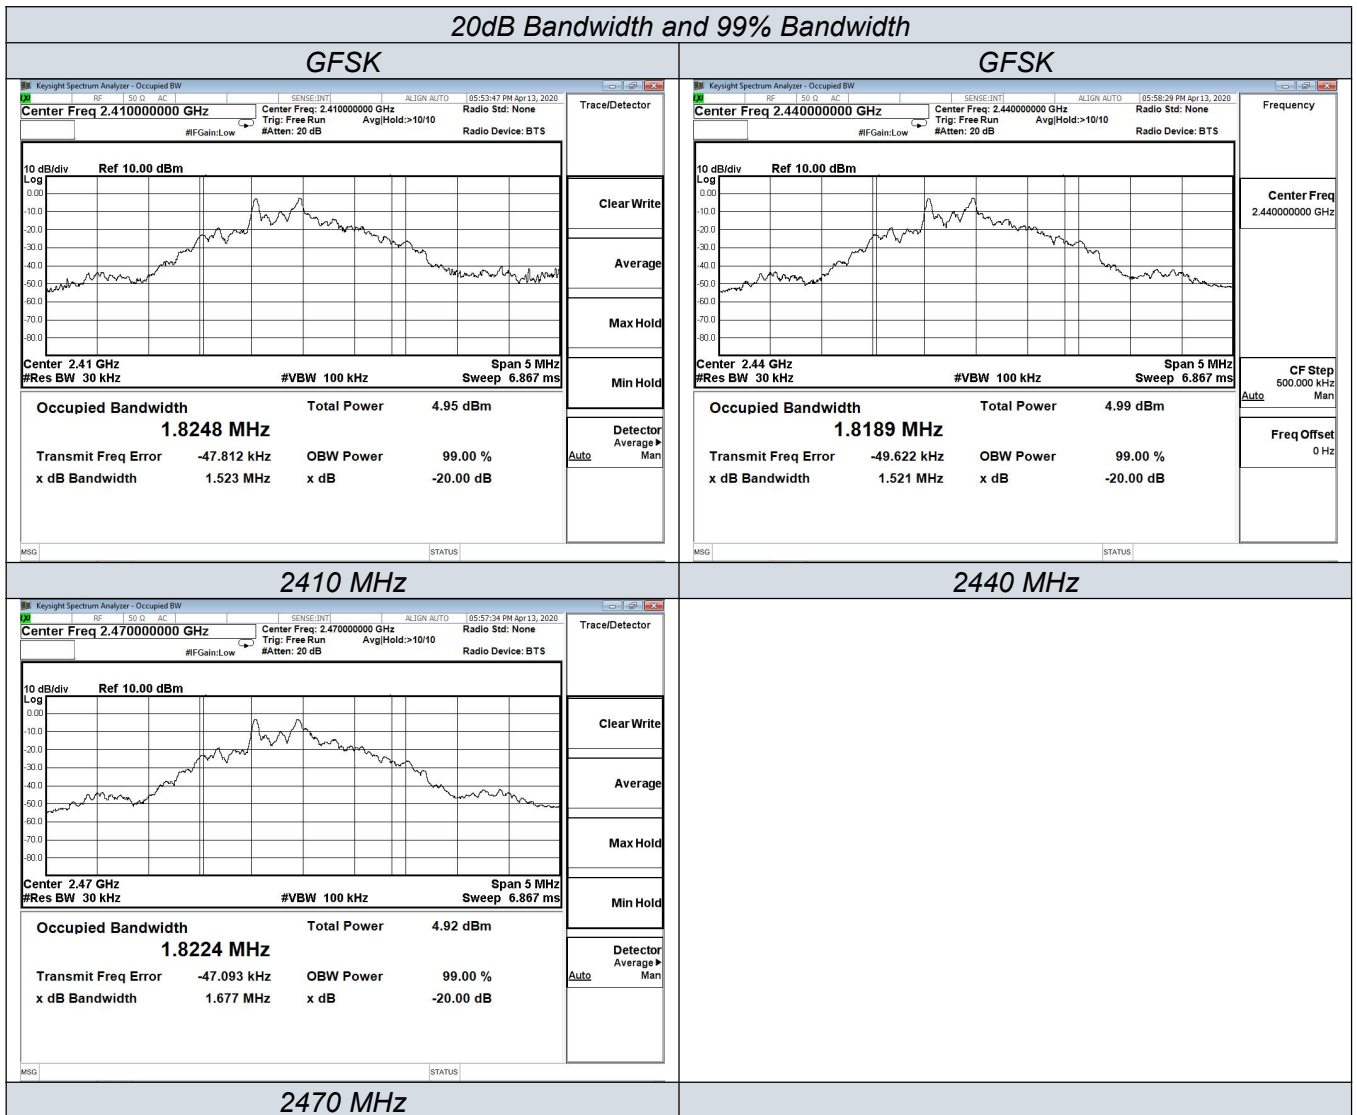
20dB Bandwidth and 99% Bandwidth

| GFSK | GFSK |
|---|---|

Keysight Spectrum Analyzer - Occupied BW
RF | 50 Ω AC | SENSE:INT | ALIGN AUTO | 05:53:47 PM Apr 13, 2020
Center Freq 2.410000000 GHz
Center Freq: 2.410000000 GHz
Trig: Free Run Avg|Hold:>10/10
#IFGain:Low #Atten: 20 dB
Radio Std: None
Radio Device: BTS
Trace/Detector
10 dB/div Ref 10.00 dBm
Log
0.00
-10.0
-20.0
-30.0
-40.0
-50.0
-60.0
-70.0
-80.0
Center 2.41 GHz
#Res BW 30 kHz
#VBW 100 kHz
Span 5 MHz
Sweep 6.867 ms
Clear Write
Average
Max Hold
Min Hold
Occupied Bandwidth
1.8248 MHz
Total Power 4.95 dBm
Transmit Freq Error -47.812 kHz
OBW Power 99.00 %
x dB Bandwidth 1.523 MHz
x dB -20.00 dB
Detector
Average
Auto Man
MSG
STATUS

Keysight Spectrum Analyzer - Occupied BW
RF | 50 Ω AC | SENSE:INT | ALIGN AUTO | 05:58:29 PM Apr 13, 2020
Center Freq 2.440000000 GHz
Center Freq: 2.440000000 GHz
Trig: Free Run Avg|Hold:>10/10
#IFGain:Low #Atten: 20 dB
Radio Std: None
Radio Device: BTS
Frequency
10 dB/div Ref 10.00 dBm
Log
0.00
-10.0
-20.0
-30.0
-40.0
-50.0
-60.0
-70.0
-80.0
Center 2.44 GHz
#Res BW 30 kHz
#VBW 100 kHz
Span 5 MHz
Sweep 6.867 ms
Center Freq
2.440000000 GHz
CF Step
500.000 kHz
Auto Man
Freq Offset
0 Hz
Occupied Bandwidth
1.8189 MHz
Total Power 4.99 dBm
Transmit Freq Error -49.622 kHz
OBW Power 99.00 %
x dB Bandwidth 1.521 MHz
x dB -20.00 dB
MSG
STATUS

2410 MHz

2440 MHz

Keysight Spectrum Analyzer - Occupied BW
RF | 50 Ω AC | SENSE:INT | ALIGN AUTO | 05:57:34 PM Apr 13, 2020
Center Freq 2.470000000 GHz
Center Freq: 2.470000000 GHz
Trig: Free Run Avg|Hold:>10/10
#IFGain:Low #Atten: 20 dB
Radio Std: None
Radio Device: BTS
Trace/Detector
10 dB/div Ref 10.00 dBm
Log
0.00
-10.0
-20.0
-30.0
-40.0
-50.0
-60.0
-70.0
-80.0
Center 2.47 GHz
#Res BW 30 kHz
#VBW 100 kHz
Span 5 MHz
Sweep 6.867 ms
Clear Write
Average
Max Hold
Min Hold
Occupied Bandwidth
1.8224 MHz
Total Power 4.92 dBm
Transmit Freq Error -47.093 kHz
OBW Power 99.00 %
x dB Bandwidth 1.677 MHz
x dB -20.00 dB
Detector
Average
Auto Man
MSG
STATUS

2470 MHz